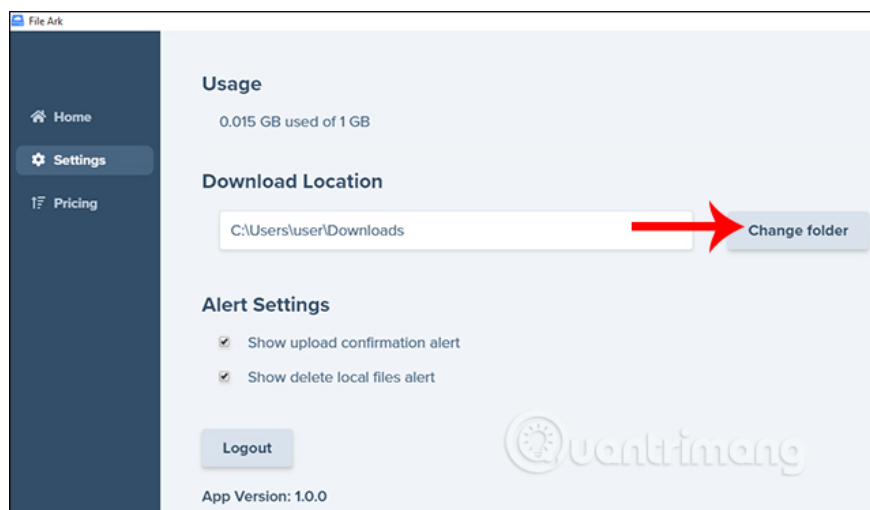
File Ark

Home
Settings
Pricing

Usage

0.015 GB used of 1 GB

Download Location

C:\Users\user\Downloads

Change folder

Alert Settings

Show upload confirmation alert

Show delete local files alert

Logout

App Version: 1.0.0

Quantrimang